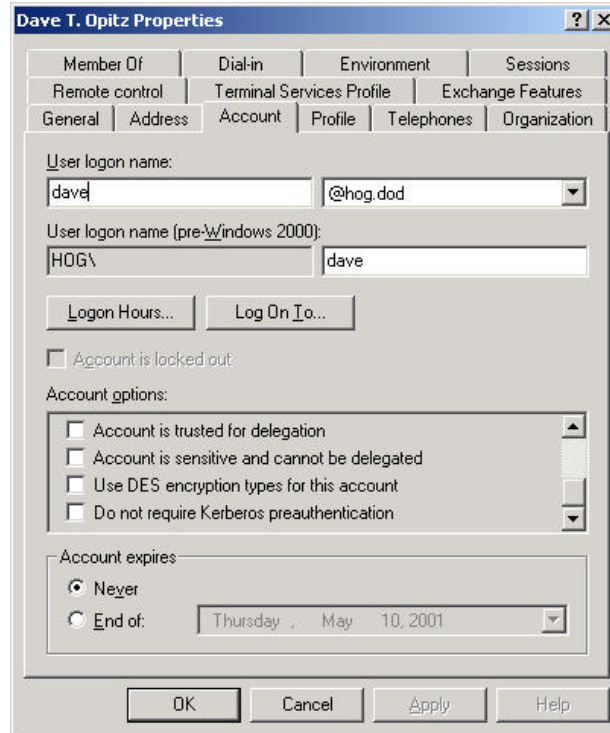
Dave T. Opitz Properties

? ×

Member Of | Dial-in | Environment | Sessions
Remote control | Terminal Services Profile | Exchange Features
General | Address | Account | Profile | Telephones | Organization

User logon name:
dave
@hog.dod

User logon name (pre-Windows 2000):
HOG\
dave

Logon Hours...
Log On To...

Account is locked out

Account options:
Account is trusted for delegation
Account is sensitive and cannot be delegated
Use DES encryption types for this account
Do not require Kerberos preauthentication

Account expires
Never
End of:
Thursday , May 10, 2001

OK
Cancel
Apply
Help